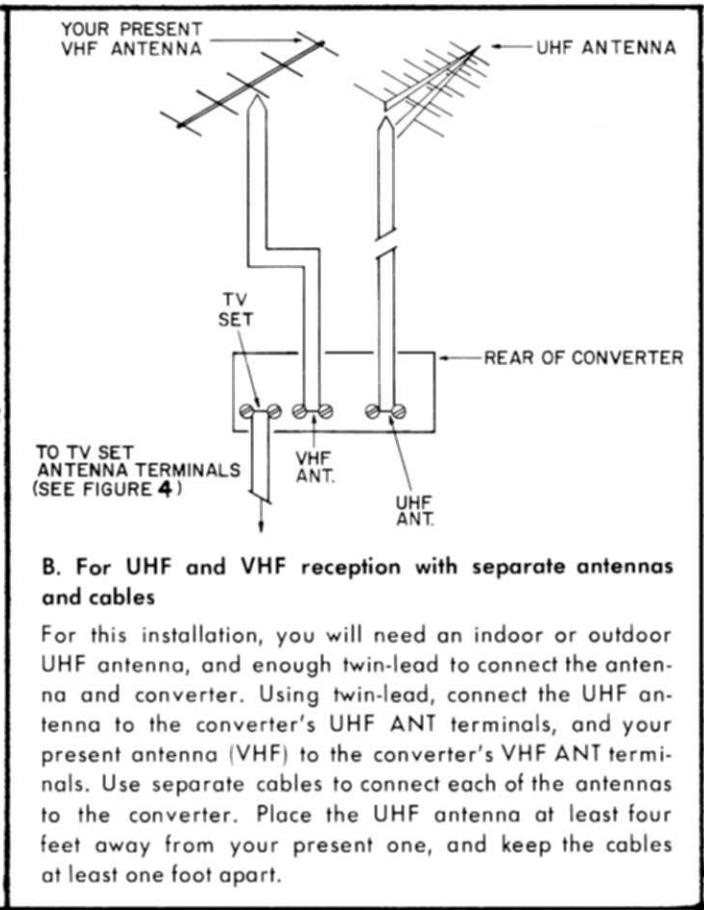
YOUR PRESENT VHF ANTENNA

UHF ANTENNA

TV SET

REAR OF CONVERTER

TO TV SET ANTENNA TERMINALS (SEE FIGURE 4)

VHF ANT.

UHF ANT.

B. For UHF and VHF reception with separate antennas and cables

For this installation, you will need an indoor or outdoor UHF antenna, and enough twin-lead to connect the antenna and converter. Using twin-lead, connect the UHF antenna to the converter's UHF ANT terminals, and your present antenna (VHF) to the converter's VHF ANT terminals. Use separate cables to connect each of the antennas to the converter. Place the UHF antenna at least four feet away from your present one, and keep the cables at least one foot apart.